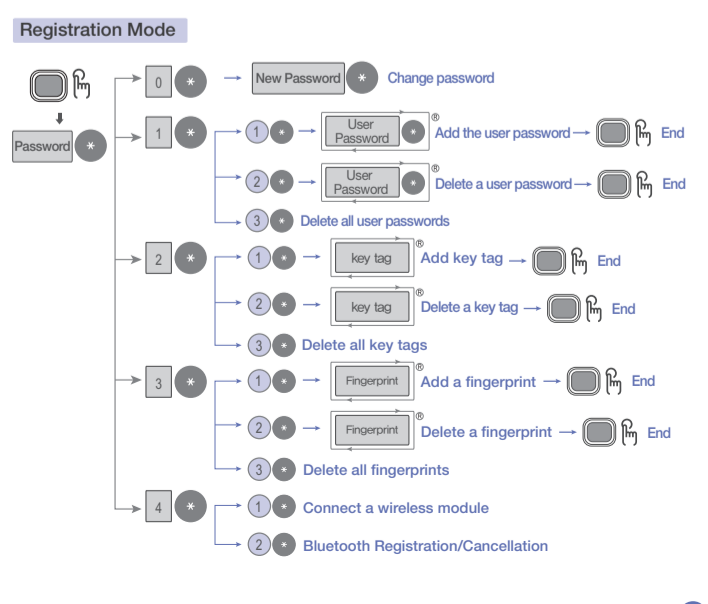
Registration Mode

Password *

0 * New Password * Change password

1 * 1 * User Password * ® Add the user password End

2 * User Password * ® Delete a user password End

3 * Delete all user passwords

2 * 1 * key tag ® Add key tag End

2 * key tag ® Delete a key tag End

3 * Delete all key tags

3 * 1 * Fingerprint ® Add a fingerprint End

2 * Fingerprint ® Delete a fingerprint End

3 * Delete all fingerprints

4 * 1 * Connect a wireless module

2 * Bluetooth Registration/Cancellation